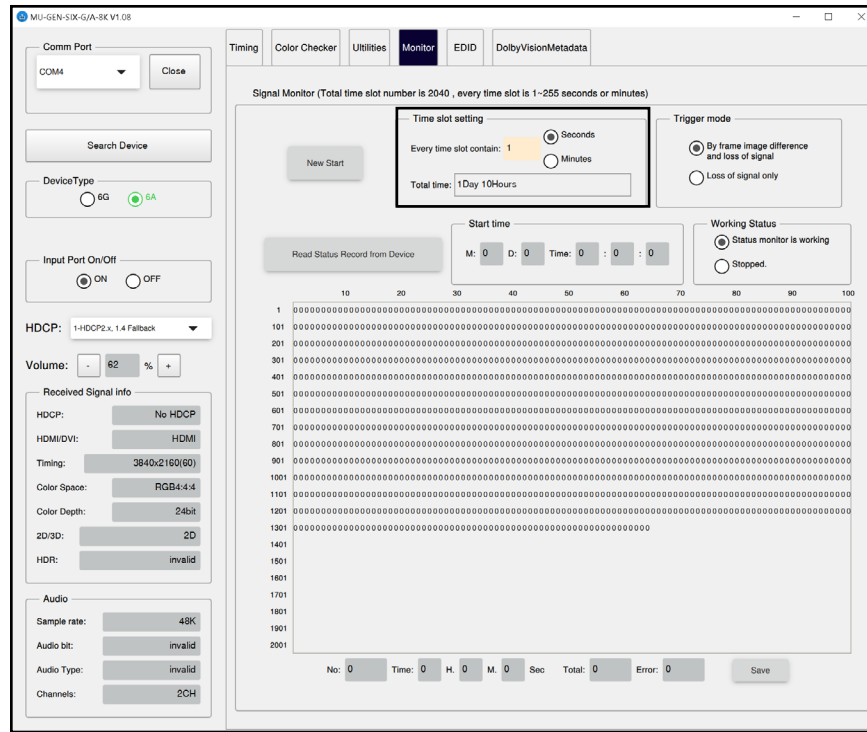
MU-GEN-SIX-G/A-8K V1.08

Comm Port
COM4
Close

Search Device

DeviceType
6G
6A

Input Port On/Off
ON
OFF

HDCP: 1-HDCP2.x, 1.4 Fallback

Volume: - 62 % +

Received Signal info
HDCP: No HDCP
HDMI/DVI: HDMI
Timing: 3840x2160(60)
Color Space: RGB4:4:4
Color Depth: 24bit
2D/3D: 2D
HDR: invalid

Audio
Sample rate: 48K
Audio bit: invalid
Audio Type: invalid
Channels: 2CH

Timing | Color Checker | Ultilities | Monitor | EDID | DolbyVisionMetadata

Signal Monitor (Total time slot number is 2040 , every time slot is 1~255 seconds or minutes)

New Start

Time slot setting
Every time slot contain: 1
Seconds
Minutes
Total time: 1Day 10Hours

Trigger mode
By frame image difference and loss of signal
Loss of signal only

Read Status Record from Device

Start time
M: 0 D: 0 Time: 0 : 0 : 0

Working Status
Status monitor is working
Stopped.

10 20 30 40 50 60 70 80 90 100
1 0000000000000000000000000000000000000000000000000000000000000000000000000000000000000000000000000000
101 0000000000000000000000000000000000000000000000000000000000000000000000000000000000000000000000000000
201 0000000000000000000000000000000000000000000000000000000000000000000000000000000000000000000000000000
301 0000000000000000000000000000000000000000000000000000000000000000000000000000000000000000000000000000
401 0000000000000000000000000000000000000000000000000000000000000000000000000000000000000000000000000000
501 0000000000000000000000000000000000000000000000000000000000000000000000000000000000000000000000000000
601 0000000000000000000000000000000000000000000000000000000000000000000000000000000000000000000000000000
701 0000000000000000000000000000000000000000000000000000000000000000000000000000000000000000000000000000
801 0000000000000000000000000000000000000000000000000000000000000000000000000000000000000000000000000000
901 0000000000000000000000000000000000000000000000000000000000000000000000000000000000000000000000000000
1001 0000000000000000000000000000000000000000000000000000000000000000000000000000000000000000000000000000
1101 0000000000000000000000000000000000000000000000000000000000000000000000000000000000000000000000000000
1201 0000000000000000000000000000000000000000000000000000000000000000000000000000000000000000000000000000
1301 0000000000000000000000000000000000000000000000000000000000000000
1401
1501
1601
1701
1801
1901
2001

No: 0 Time: 0 H. 0 M. 0 Sec Total: 0 Error: 0 Save